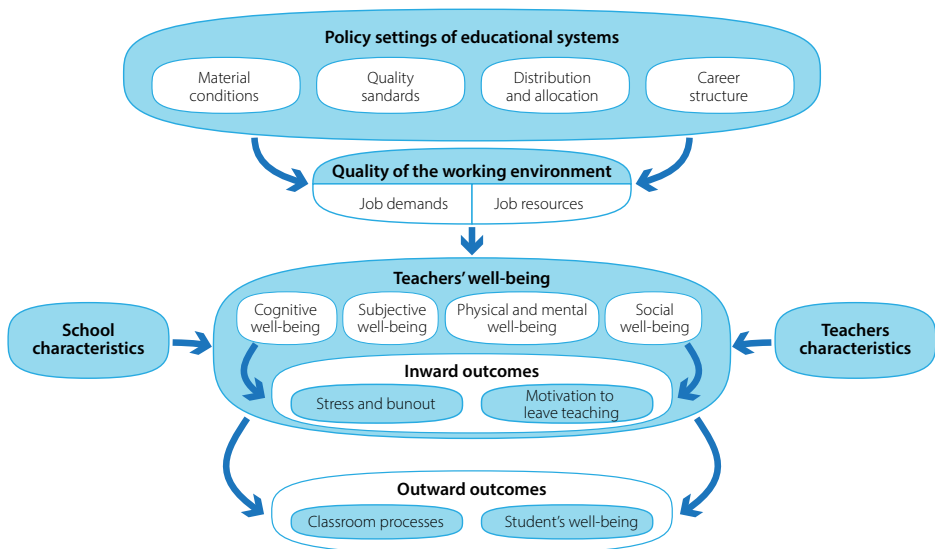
Policy settings of educational systems

Material conditions

Quality sandards

Distribution and allocation

Career structure

Quality of the working environment

Job demands

Job resources

Teachers' well-being

School characteristics

Cognitive well-being

Subjective well-being

Physical and mental well-being

Social well-being

Teachers characteristics

Inward outcomes

Stress and bunout

Motivation to leave teaching

Outward outcomes

Classroom processes

Student's well-being